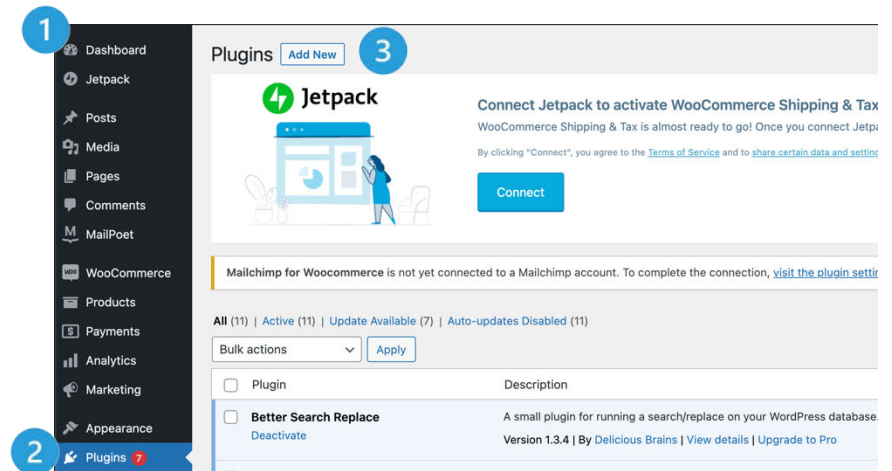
1
Dashboard
Jetpack
Posts
Media
Pages
Comments
MailPoet
WooCommerce
Products
Payments
Analytics
Marketing
Appearance
2
Plugins 7

Plugins Add New 3

Jetpack

Connect Jetpack to activate WooCommerce Shipping & Tax
WooCommerce Shipping & Tax is almost ready to go! Once you connect Jetpa
By clicking "Connect", you agree to the Terms of Service and to share certain data and settin
Connect

Mailchimp for Woocommerce is not yet connected to a Mailchimp account. To complete the connection, visit the plugin settin

All (11) | Active (11) | Update Available (7) | Auto-updates Disabled (11)

Bulk actions Apply

| Plugin | Description |
|---|---|
| Better Search Replace Deactivate | A small plugin for running a search/replace on your WordPress database. Version 1.3.4 \| By Delicious Brains \| View details \| Upgrade to Pro |